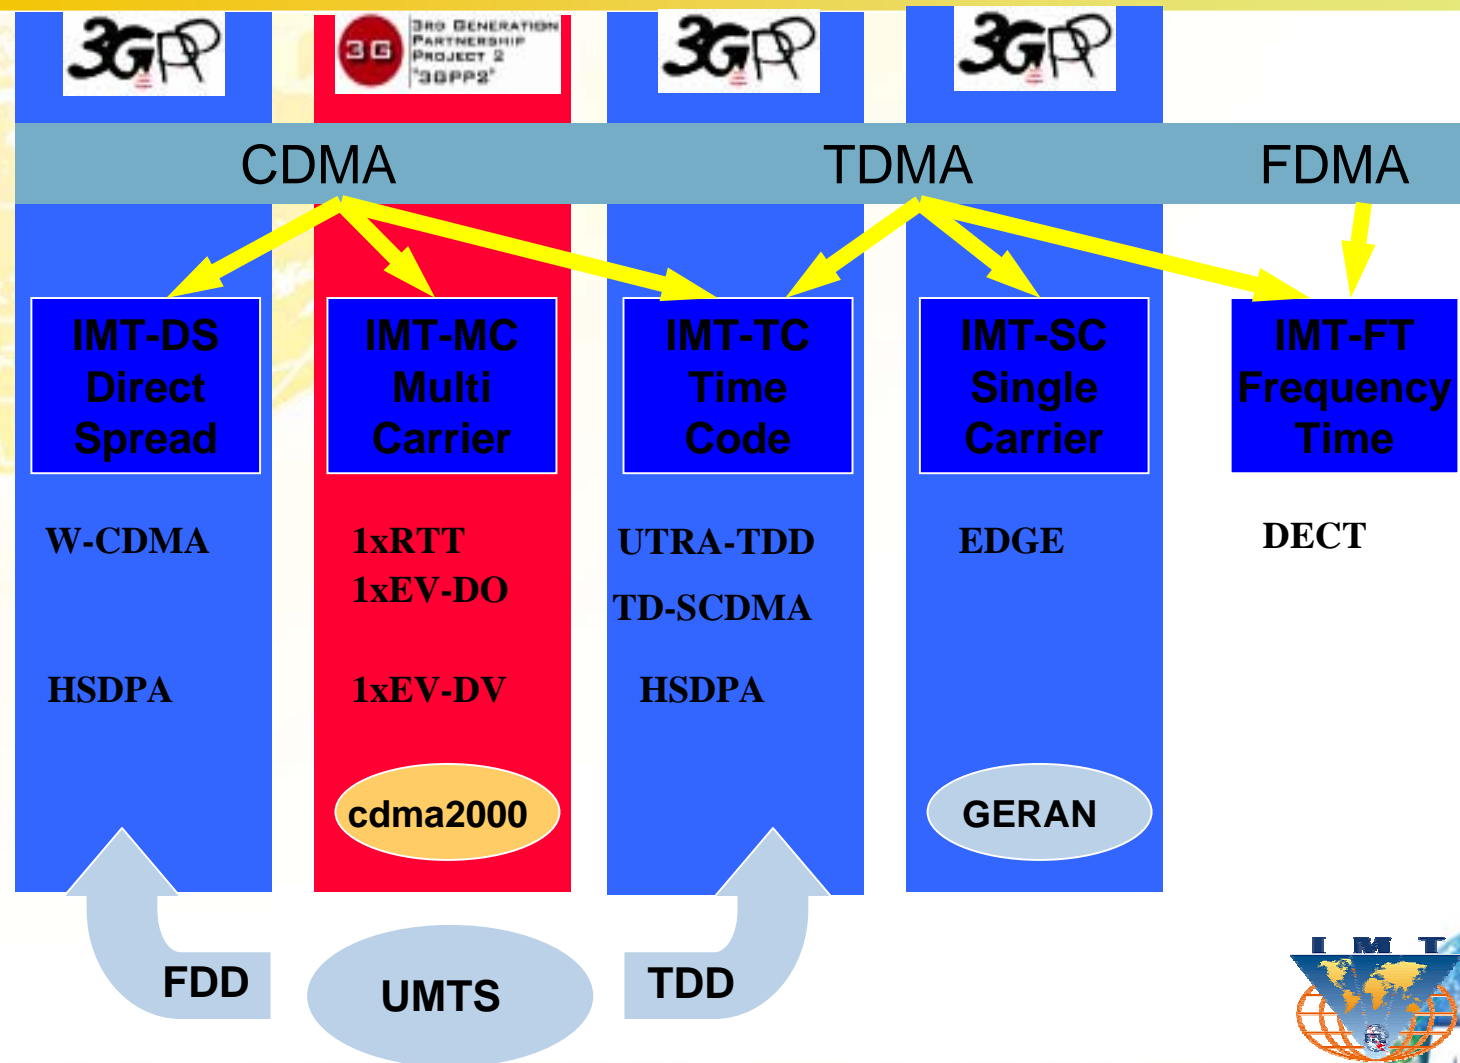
3GPP

3G 3RD GENERATION PARTNERSHIP PROJECT 2 "3GPP2"

3GPP

3GPP

CDMA

TDMA

FDMA

IMT-DS Direct Spread

IMT-MC Multi Carrier

IMT-TC Time Code

IMT-SC Single Carrier

IMT-FT Frequency Time

W-CDMA

HSDPA

1xRTT
1xEV-DO

1xEV-DV

cdma2000

UTRA-TDD

TD-SCDMA

HSDPA

EDGE

GERAN

DECT

FDD

UMTS

TDD

IMT